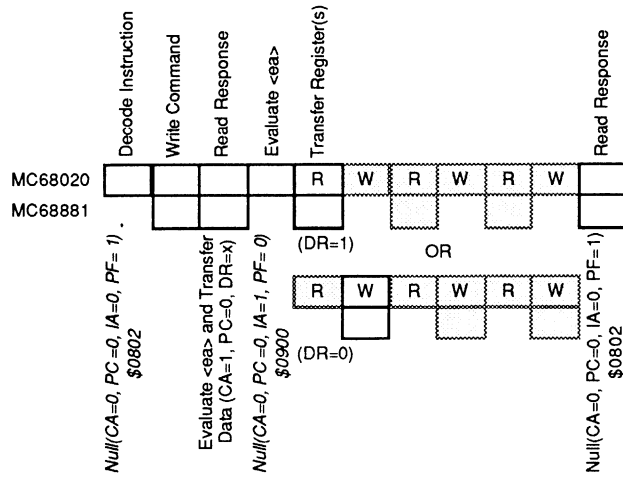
Decode Instruction
Write Command
Read Response
Evaluate <ea>
Transfer Register(s)
Read Response

MC68020
MC68881

R W R W R W

(DR=1)

OR

R W R W R W

(DR=0)

Null(CA=0, PC=0, IA=0, PF=1) .
$0802

Evaluate <ea> and Transfer Data (CA=1, PC=0, DR=x)

Null(CA=0, PC=0, IA=1, PF=0)
$0900

Null(CA=0, PC=0, IA=0, PF=1)
$0802